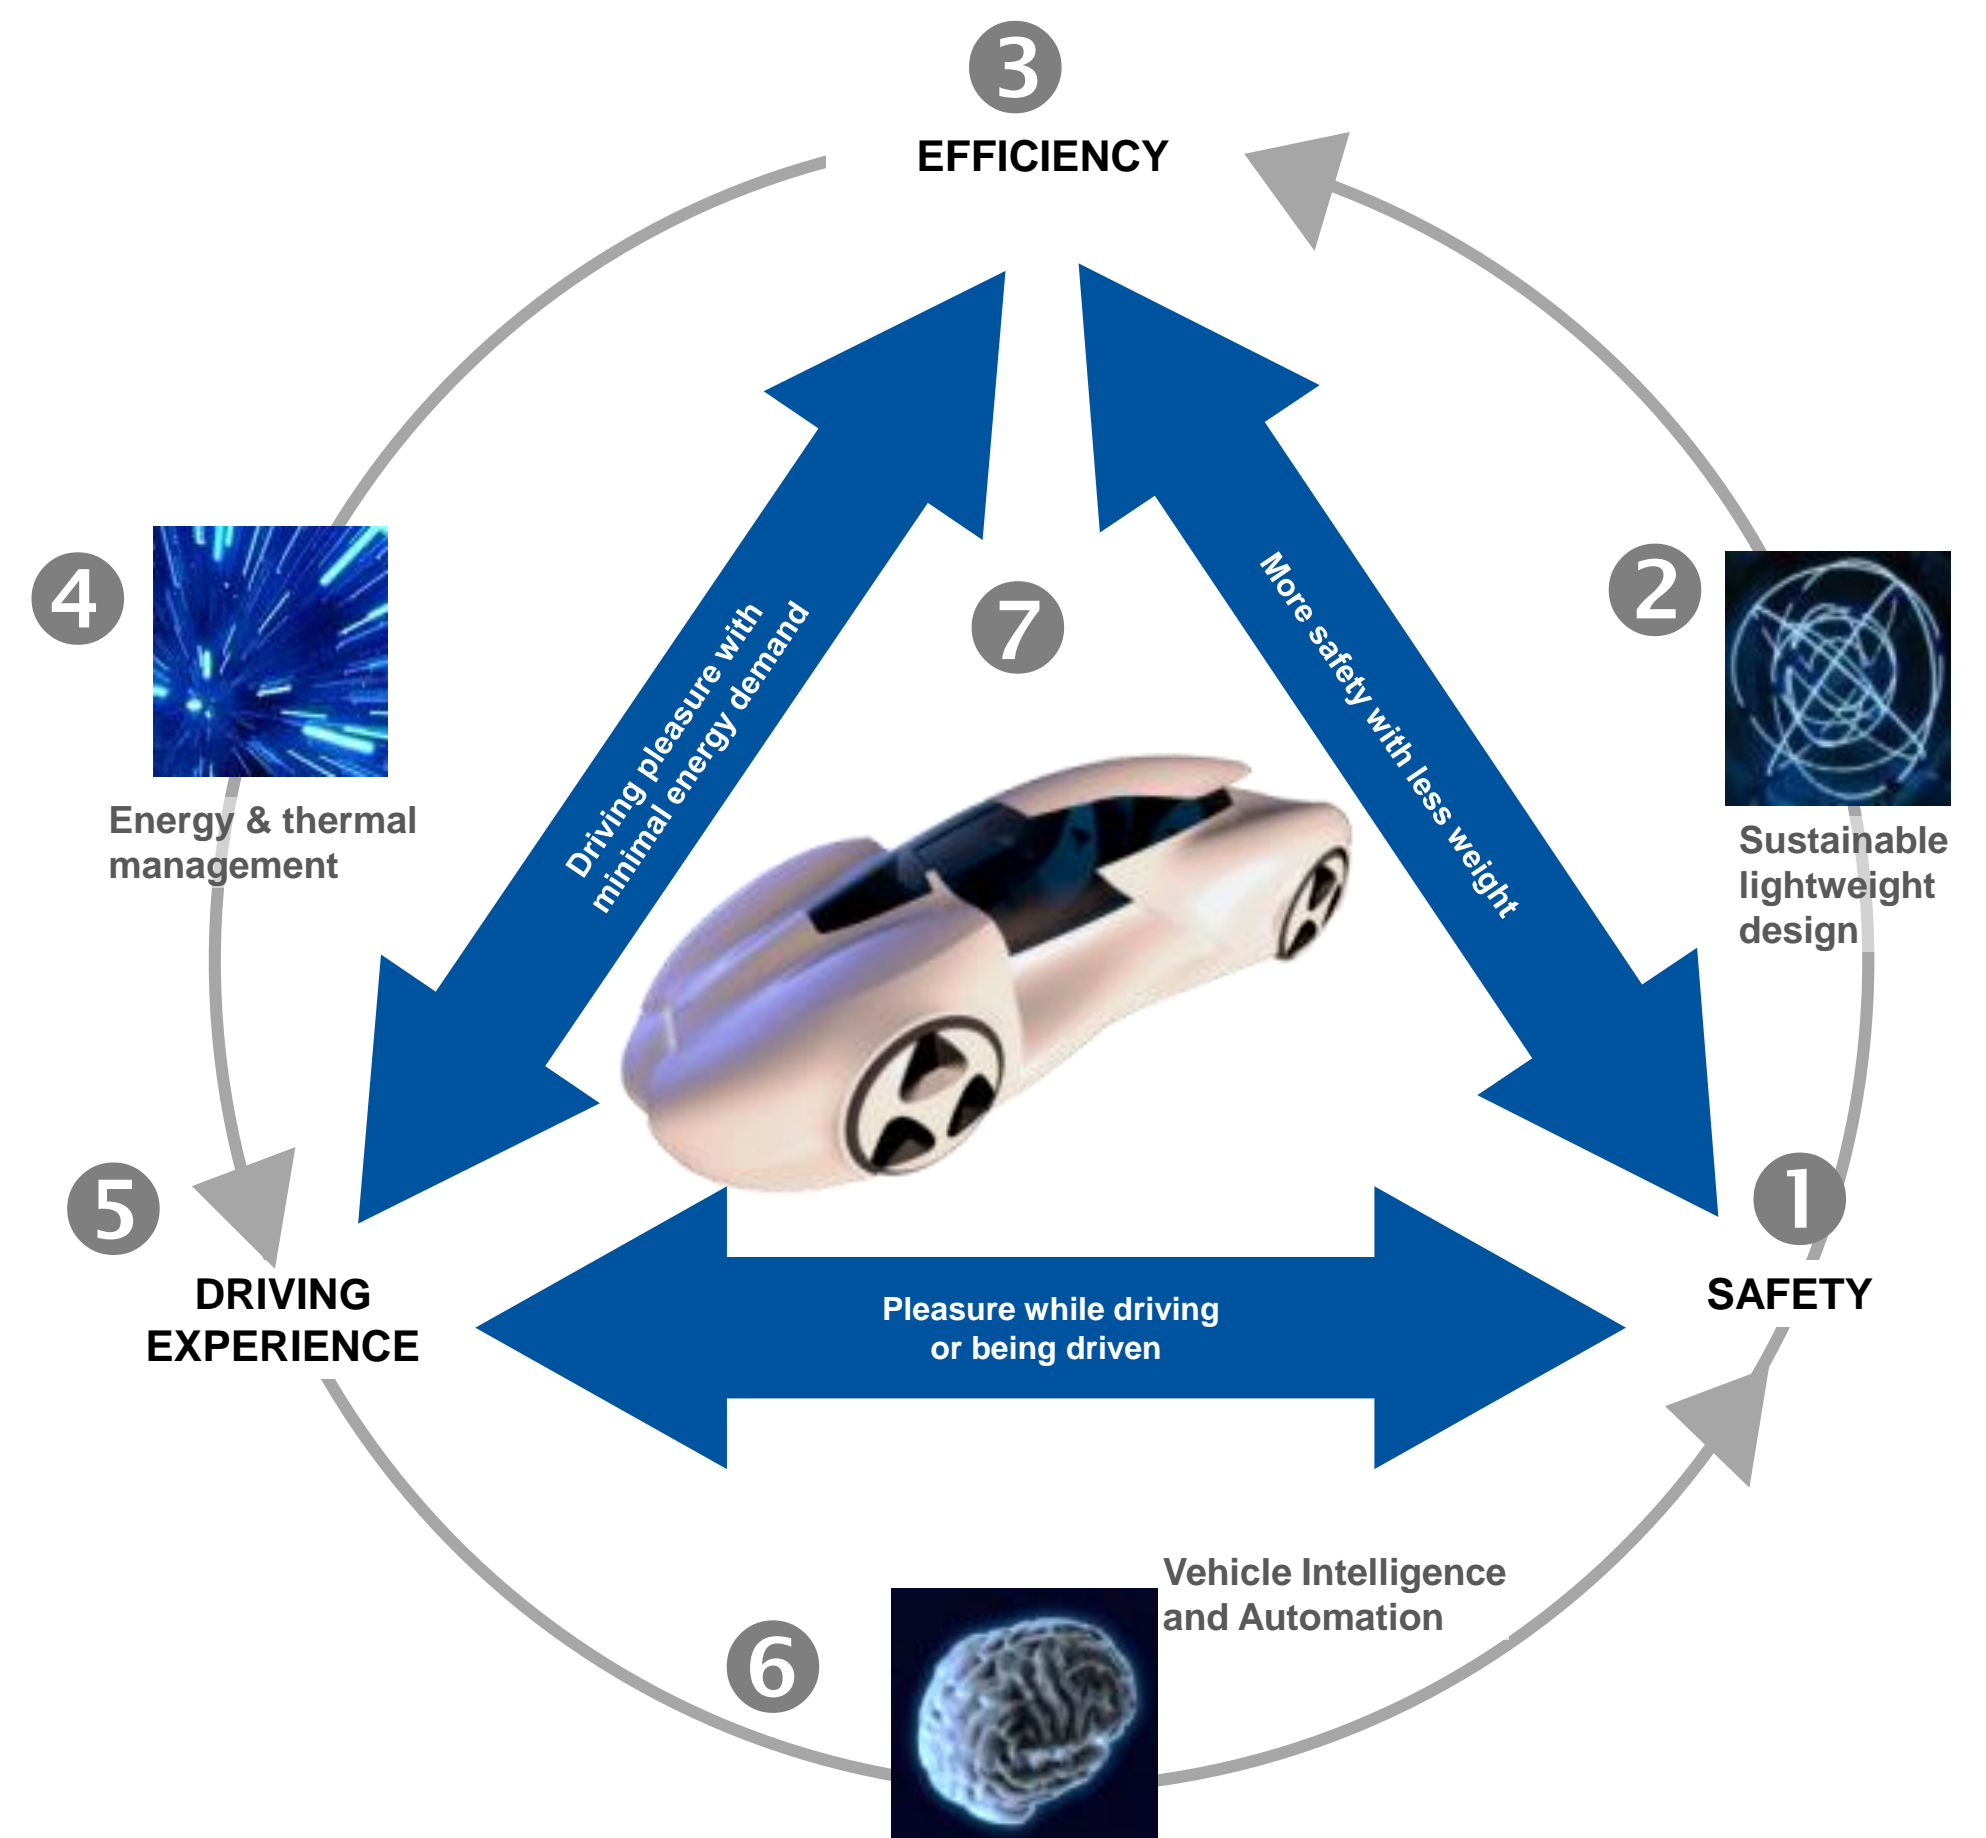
3
EFFICIENCY

4
Energy & thermal management

Driving pleasure with minimal energy demand

7

More safety with less weight

2
Sustainable lightweight design

5
DRIVING EXPERIENCE

Pleasure while driving or being driven

1
SAFETY

6
Vehicle Intelligence and Automation